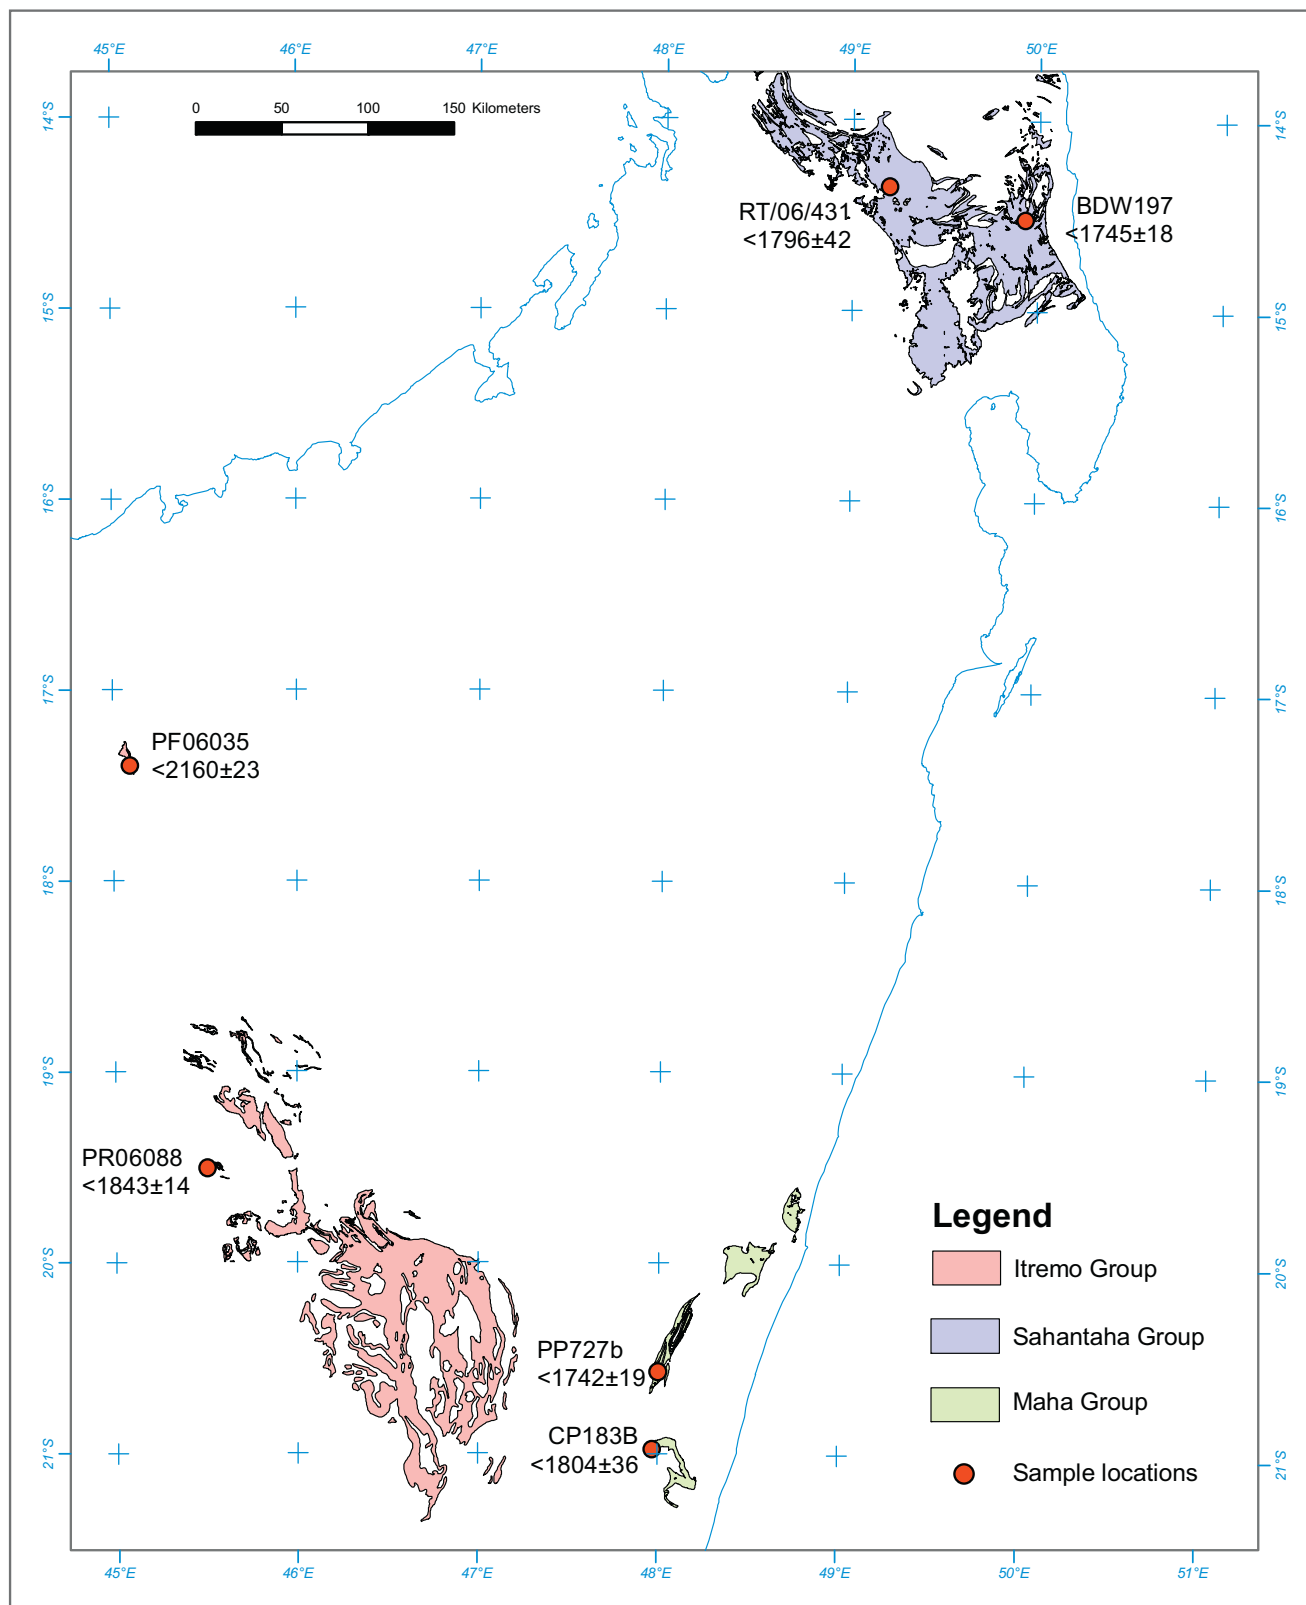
45°E 46°E 47°E 48°E 49°E 50°E

14°S 15°S 16°S 17°S 18°S 19°S 20°S 21°S

0 50 100 150 Kilometers

RT/06/431
<1796±42

BDW197
<1745±18

PF06035
<2160±23

PR06088
<1843±14

PP727b
<1742±19

CP183B
<1804±36

Legend
Itremo Group
Sahantaha Group
Maha Group
Sample locations

14°S 15°S 16°S 17°S 18°S 19°S 20°S 21°S

45°E 46°E 47°E 48°E 49°E 50°E 51°E